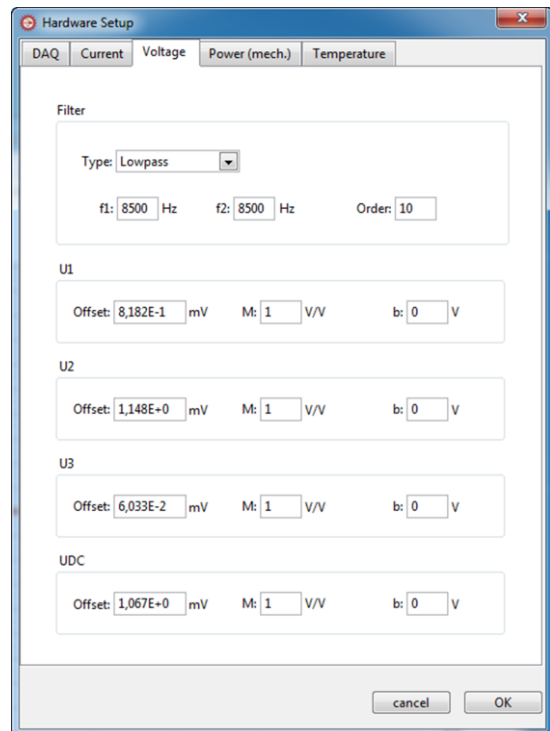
Hardware Setup

DAQ | Current | Voltage | Power (mech.) | Temperature

Filter

Type: Lowpass

f1: 8500 Hz f2: 8500 Hz Order: 10

U1

Offset: 8,182E-1 mV M: 1 V/V b: 0 V

U2

Offset: 1,148E+0 mV M: 1 V/V b: 0 V

U3

Offset: 6,033E-2 mV M: 1 V/V b: 0 V

UDC

Offset: 1,067E+0 mV M: 1 V/V b: 0 V

cancel OK